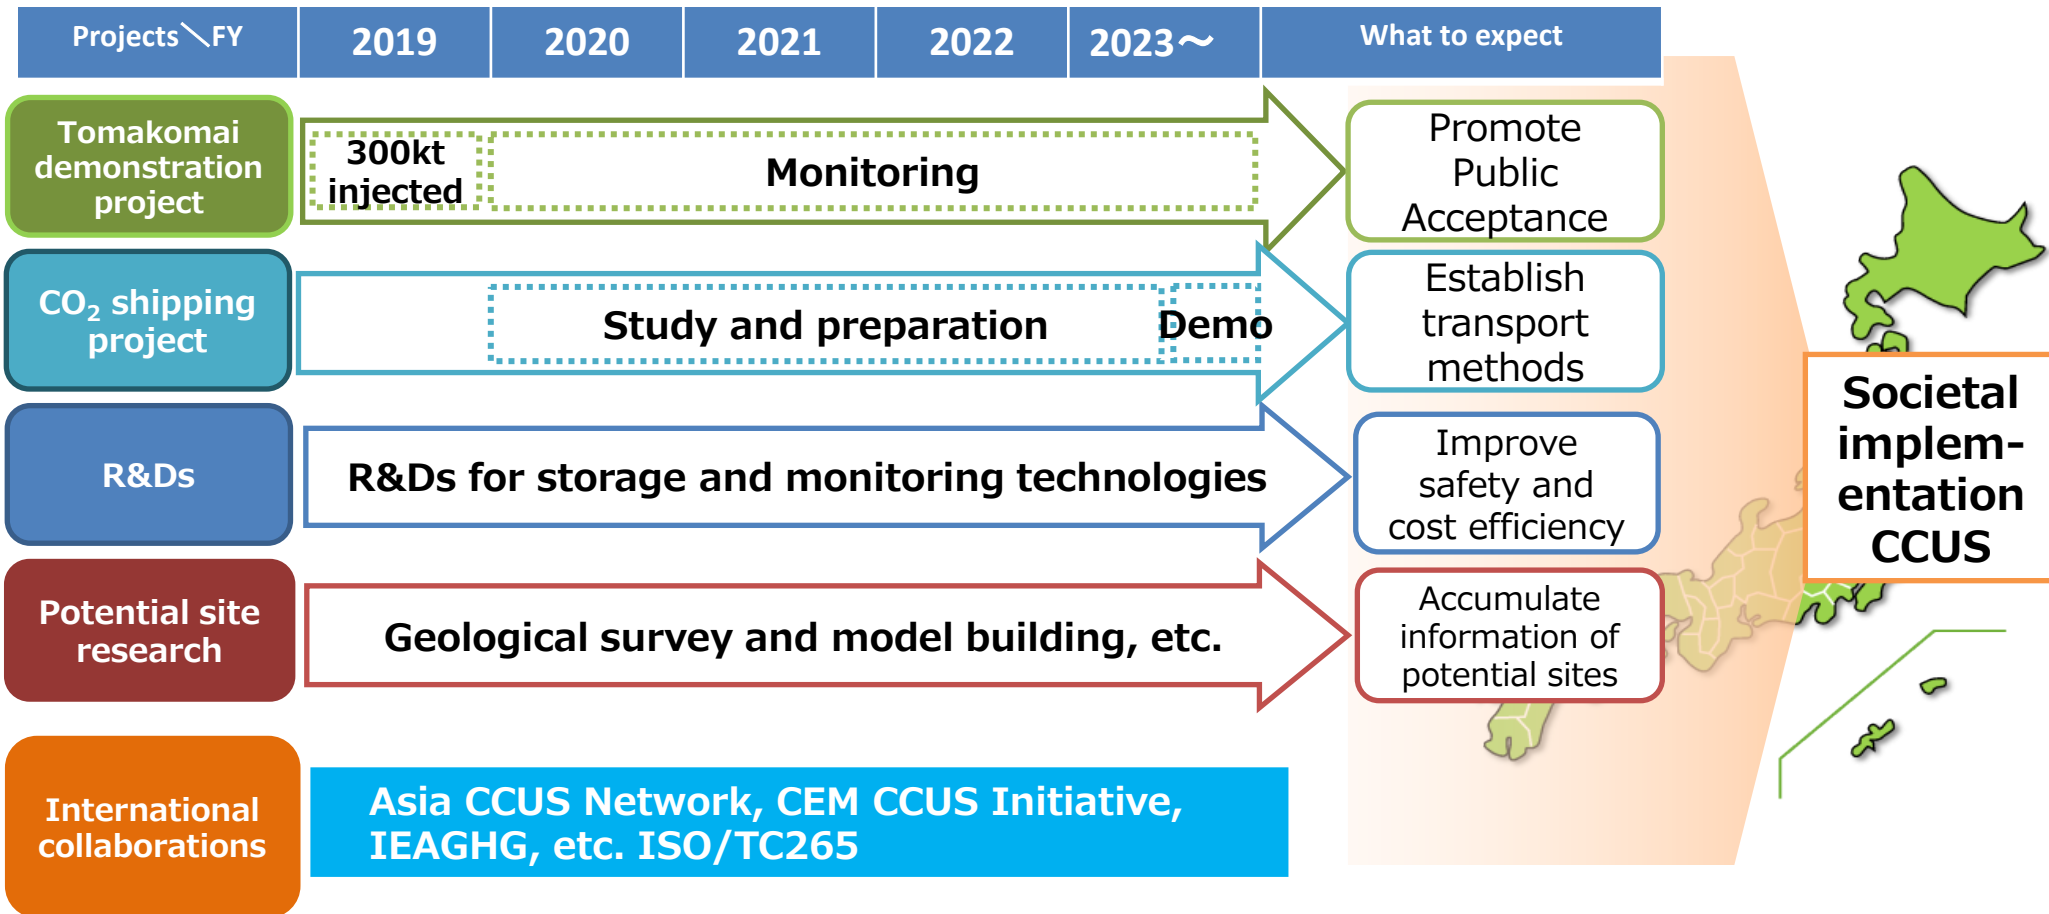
| Projects＼FY | 2019 | 2020 | 2021 | 2022 | 2023～ | What to expect |
|---|---|---|---|---|---|---|

Tomakomai demonstration project

300kt injected

Monitoring

Promote Public Acceptance

$CO_2$ shipping project

Study and preparation

Demo

Establish transport methods

R&Ds

R&Ds for storage and monitoring technologies

Improve safety and cost efficiency

Potential site research

Geological survey and model building, etc.

Accumulate information of potential sites

International collaborations

Asia CCUS Network, CEM CCUS Initiative, IEAGHG, etc. ISO/TC265

Societal implem-entation CCUS